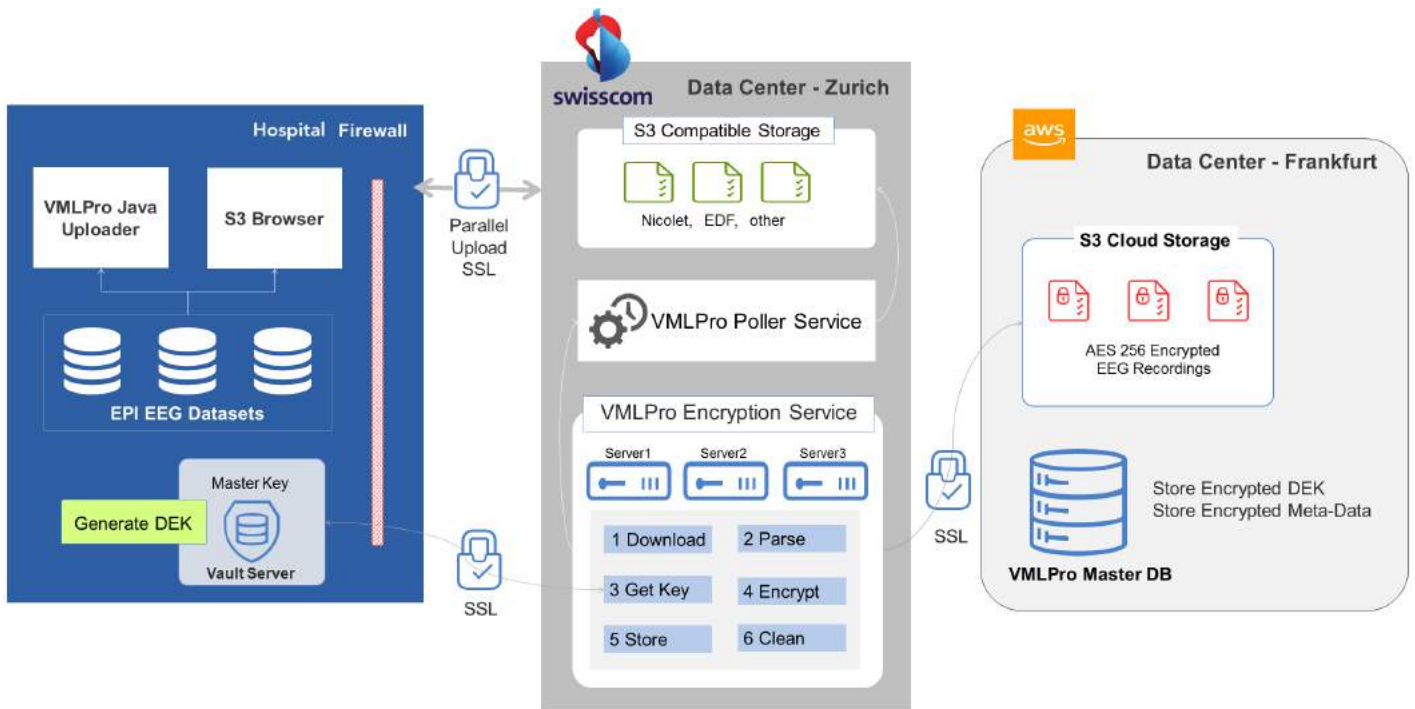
Hospital Firewall

VMLPro Java Uploader

S3 Browser

EPI EEG Datasets

Master Key

Generate DEK

Vault Server

Parallel Upload SSL

SSL

swisscom

Data Center - Zurich

S3 Compatible Storage

Nicolet, EDF, other

VMLPro Poller Service

VMLPro Encryption Service

Server1 Server2 Server3

1 Download
2 Parse
3 Get Key
4 Encrypt
5 Store
6 Clean

SSL

aws

Data Center - Frankfurt

S3 Cloud Storage

AES 256 Encrypted EEG Recordings

Store Encrypted DEK
Store Encrypted Meta-Data

VMLPro Master DB